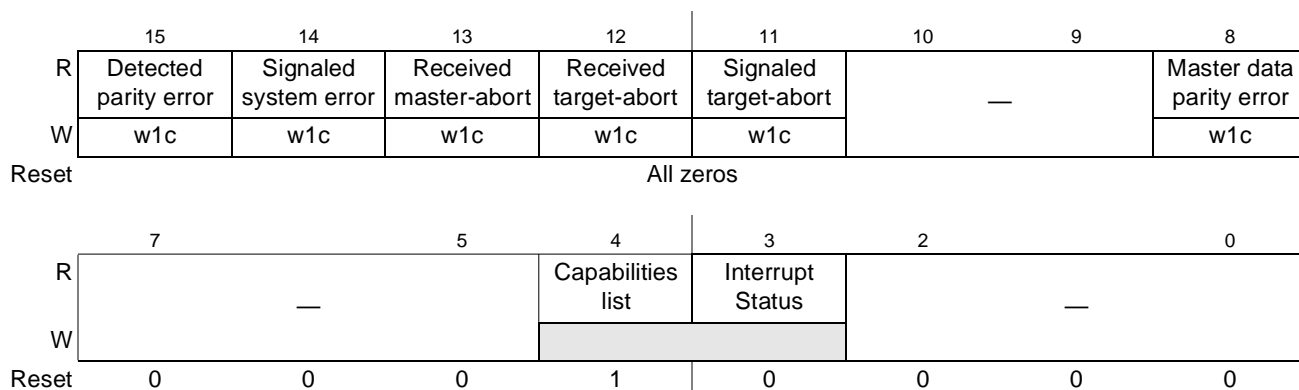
|  | 15 | 14 | 13 | 12 | 11 | 10 | 9 | 8 |
|---|---|---|---|---|---|---|---|---|
| R | Detected parity error | Signaled system error | Received master-abort | Received target-abort | Signaled target-abort | — | | Master data parity error |
| W | w1c | w1c | w1c | w1c | w1c | | | w1c |
| Reset | All zeros | | | | | | | |

|  | 7 |  | 5 | 4 | 3 | 2 |  | 0 |
|---|---|---|---|---|---|---|---|---|
| R | — | | | Capabilities list | Interrupt Status | — | | |
| W | | | | | | | | |
| Reset | 0 | 0 | 0 | 1 | 0 | 0 | 0 | 0 |